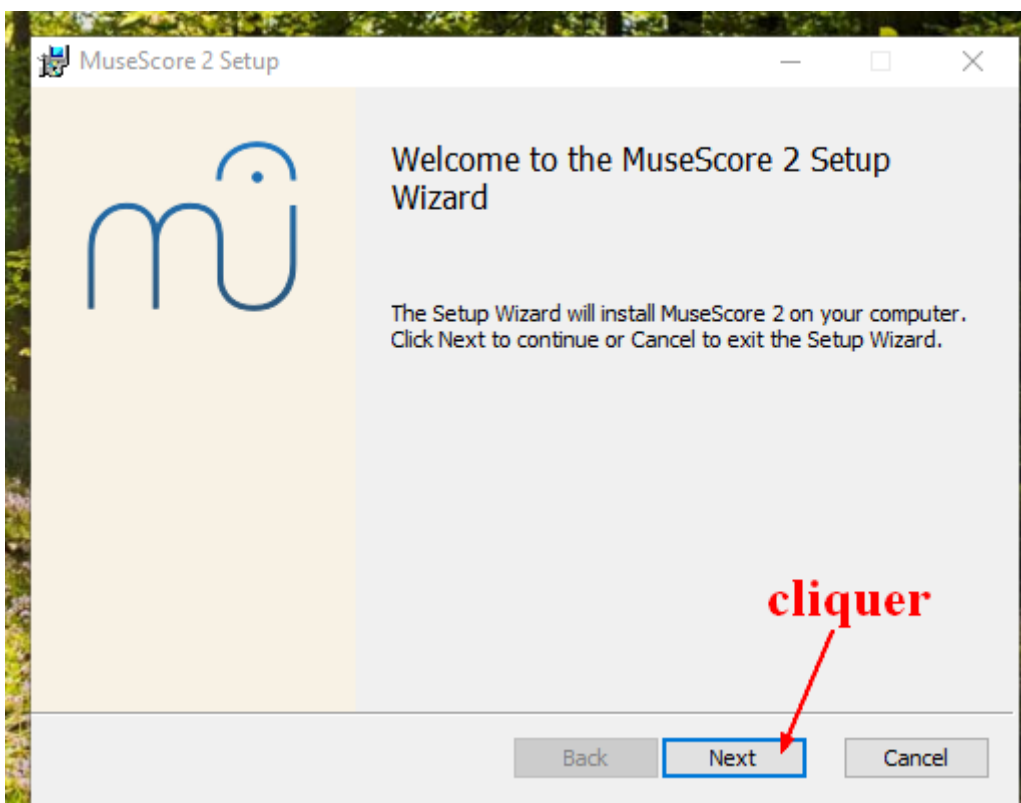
MuseScore 2 Setup

Welcome to the MuseScore 2 Setup Wizard

The Setup Wizard will install MuseScore 2 on your computer. Click Next to continue or Cancel to exit the Setup Wizard.

cliquer

Back
Next
Cancel